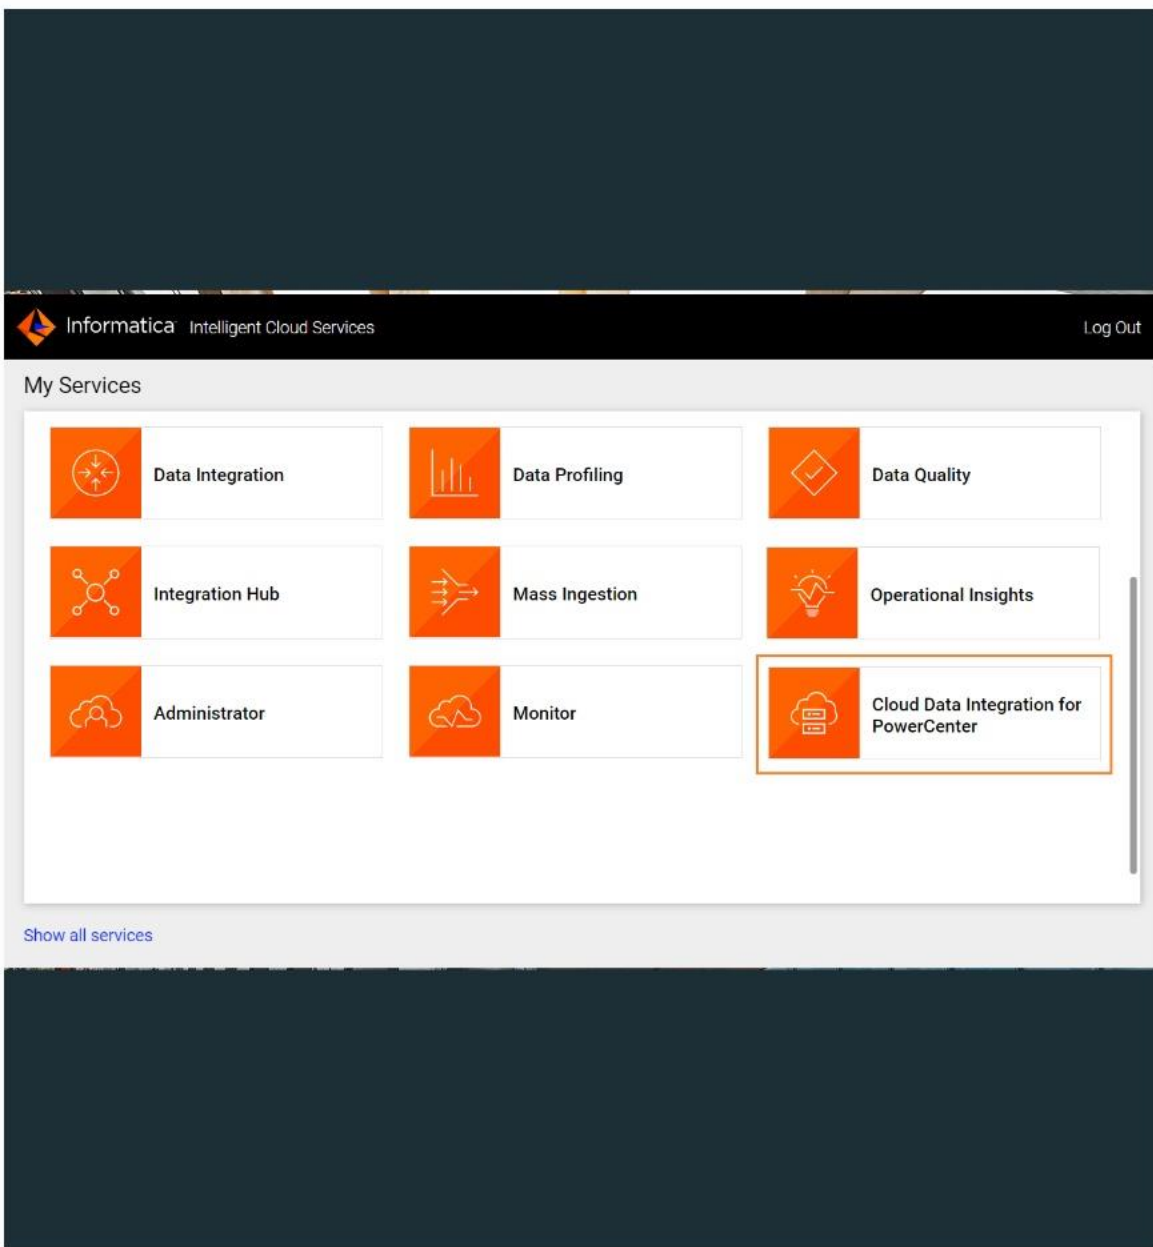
Informatica Intelligent Cloud Services

Log Out

My Services

Data Integration

Data Profiling

Data Quality

Integration Hub

Mass Ingestion

Operational Insights

Administrator

Monitor

Cloud Data Integration for PowerCenter

Show all services